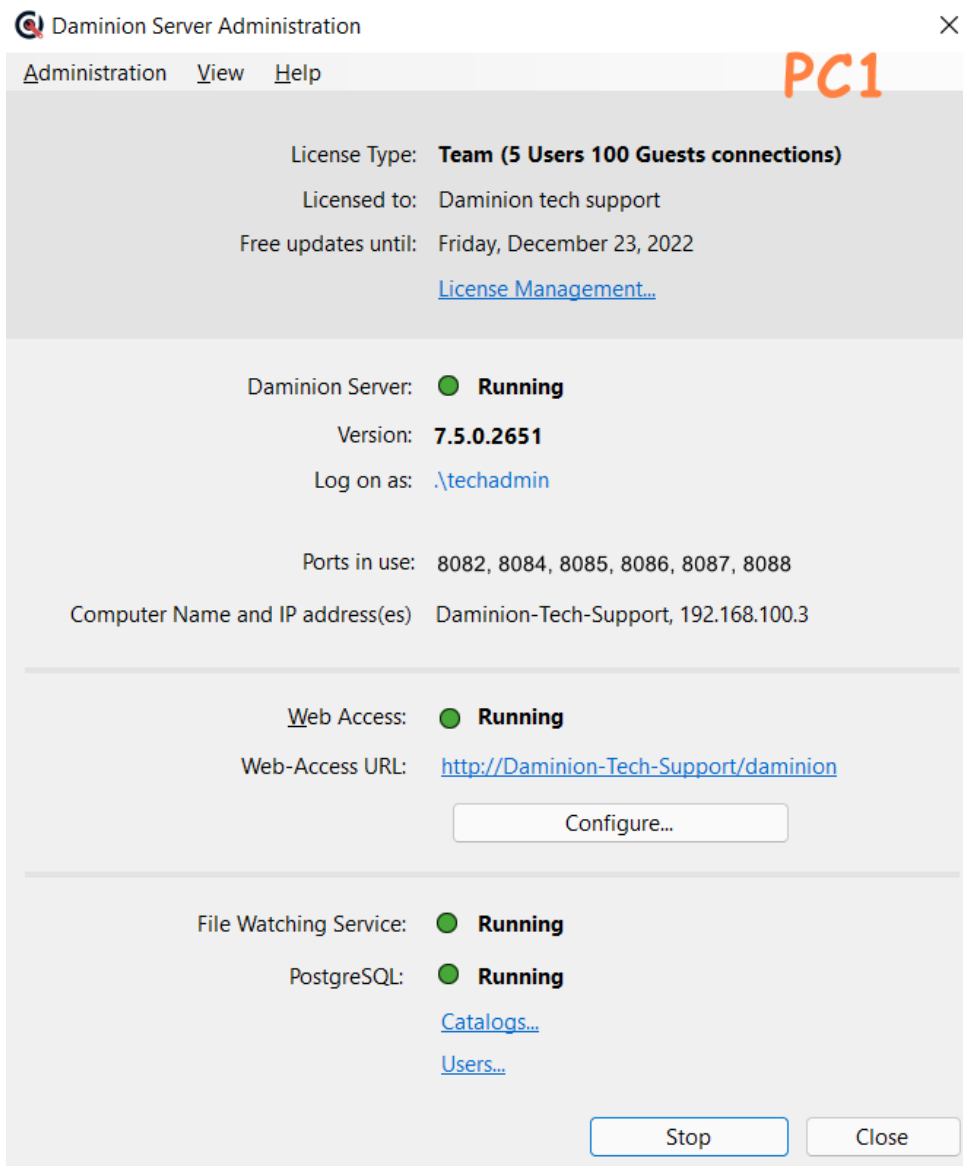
Daminion Server Administration

Administration View Help

PC1

License Type: Team (5 Users 100 Guests connections)

Licensed to: Daminion tech support

Free updates until: Friday, December 23, 2022

License Management...

Daminion Server: Running

Version: 7.5.0.2651

Log on as: .\techadmin

Ports in use: 8082, 8084, 8085, 8086, 8087, 8088

Computer Name and IP address(es) Daminion-Tech-Support, 192.168.100.3

Web Access: Running

Web-Access URL: http://Daminion-Tech-Support/daminion

Configure...

File Watching Service: Running

PostgreSQL: Running

Catalogs...

Users...

Stop

Close